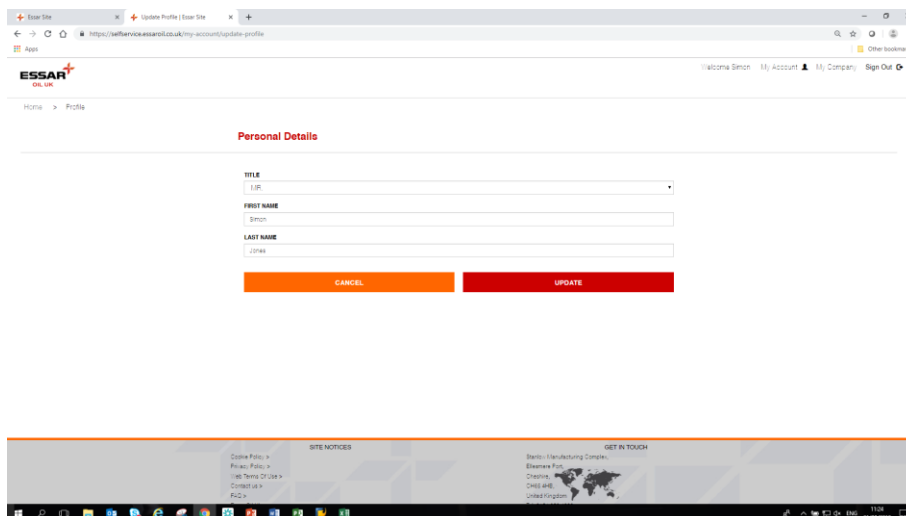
Essar Site
Update Profile | Essar Site
https://selfservice.essaroil.co.uk/my-account/update-profile
Apps
Other bookmarks

ESSAR OIL UK

Welcome Simon My Account My Company Sign Out

Home > Profile

Personal Details

TITLE
MR

FIRST NAME
Simon

LAST NAME
Jones

CANCEL
UPDATE

SITE NOTICES
Cookie Policy >
Privacy Policy >
Web Terms Of Use >
Contact us >
FAQ >

GET IN TOUCH
Stanlow Manufacturing Complex
Ellesmere Port,
Cheshire,
CH65 4HB,
United Kingdom

ENG
11:24